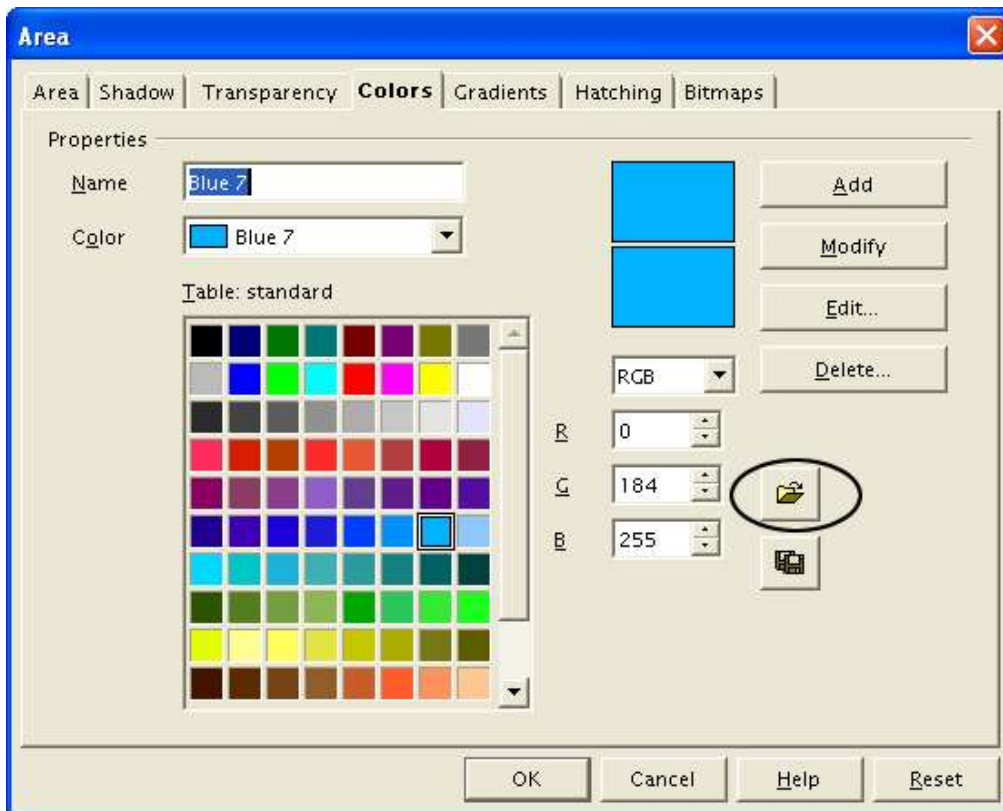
Area

Area | Shadow | Transparency | Colors | Gradients | Hatching | Bitmaps

Properties

Name Blue 7

Color Blue 7

Table: standard

Add

Modify

Edit...

Delete...

RGB

R 0

G 184

B 255

OK Cancel Help Reset